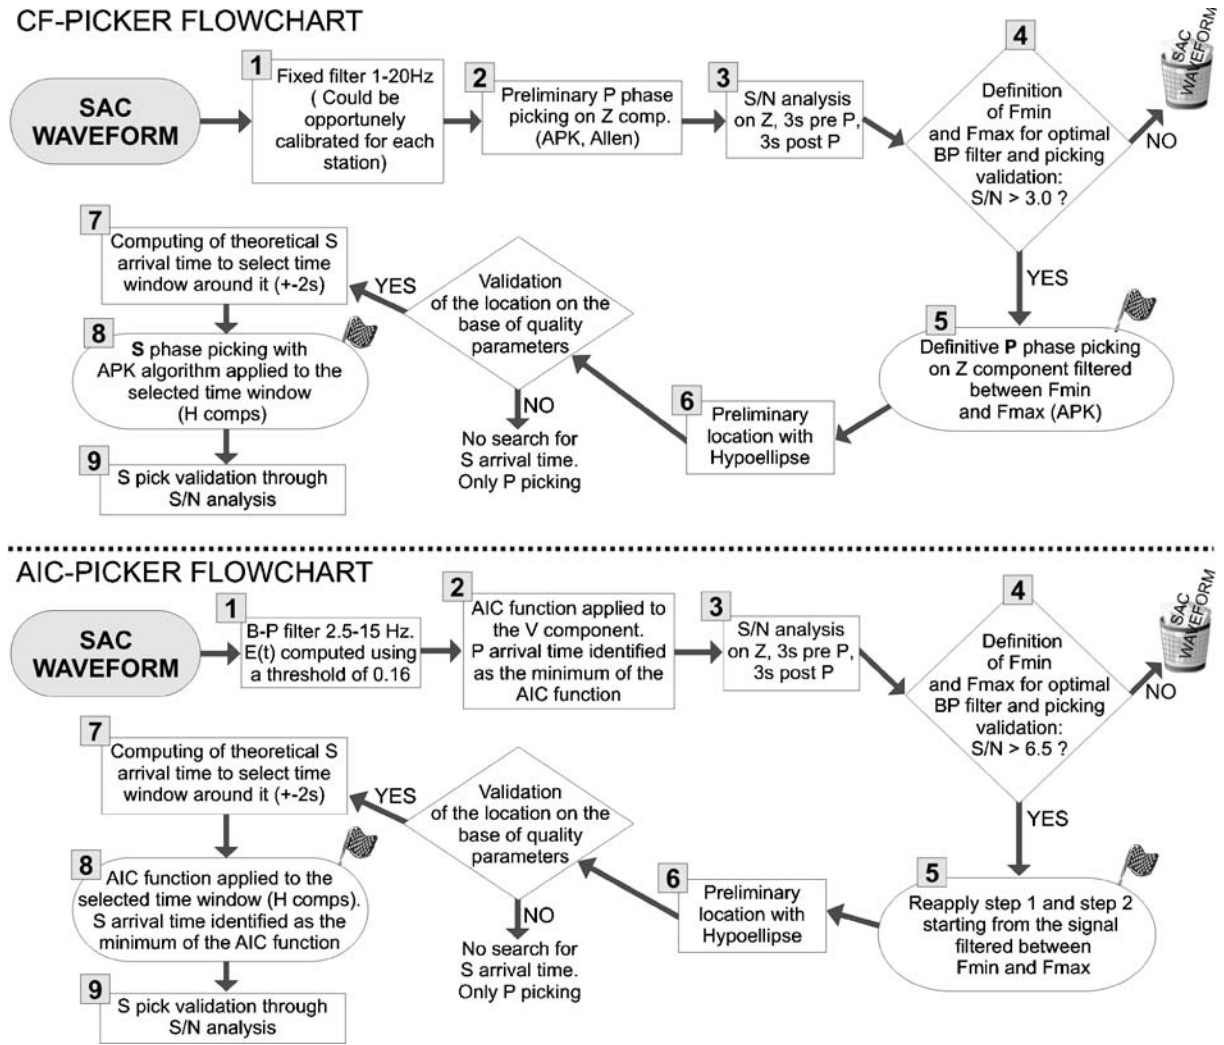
CF-PICKER FLOWCHART

SAC WAVEFORM

1
Fixed filter 1-20Hz ( Could be opportunely calibrated for each station)

2
Preliminary P phase picking on Z comp. (APK, Allen)

3
S/N analysis on Z, 3s pre P, 3s post P

4
Definition of Fmin and Fmax for optimal BP filter and picking validation: S/N > 3.0 ?

NO

SAC WAVEFORM

YES

5
Definitive **P** phase picking on Z component filtered between Fmin and Fmax (APK)

6
Preliminary location with Hypoellipse

Validation of the location on the base of quality parameters

NO

No search for S arrival time. Only P picking

YES

7
Computing of theoretical S arrival time to select time window around it (+-2s)

8
**S** phase picking with APK algorithm applied to the selected time window (H comps)

9
S pick validation through S/N analysis

AIC-PICKER FLOWCHART

SAC WAVEFORM

1
B-P filter 2.5-15 Hz. E(t) computed using a threshold of 0.16

2
AIC function applied to the V component. P arrival time identified as the minimum of the AIC function

3
S/N analysis on Z, 3s pre P, 3s post P

4
Definition of Fmin and Fmax for optimal BP filter and picking validation: S/N > 6.5 ?

NO

SAC WAVEFORM

YES

5
Reapply step 1 and step 2 starting from the signal filtered between Fmin and Fmax

6
Preliminary location with Hypoellipse

Validation of the location on the base of quality parameters

NO

No search for S arrival time. Only P picking

YES

7
Computing of theoretical S arrival time to select time window around it (+-2s)

8
AIC function applied to the selected time window (H comps). S arrival time identified as the minimum of the AIC function

9
S pick validation through S/N analysis